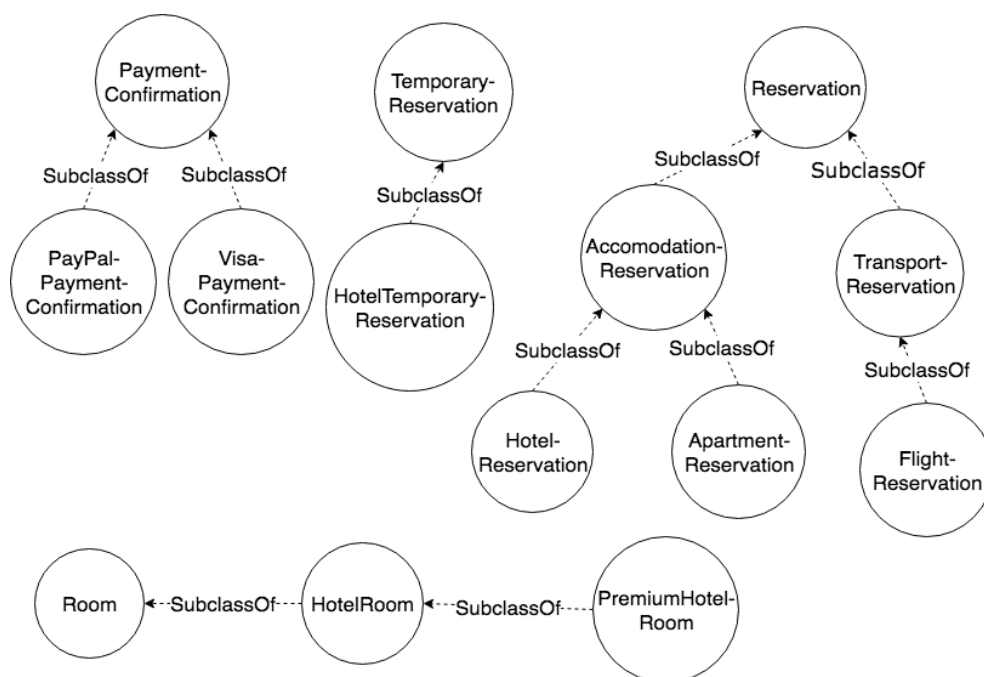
Payment-Confirmation

SubclassOf

SubclassOf

PayPal-Payment-Confirmation

Visa-Payment-Confirmation

Temporary-Reservation

SubclassOf

HotelTemporary-Reservation

Reservation

SubclassOf

SubclassOf

Accomodation-Reservation

Transport-Reservation

SubclassOf

SubclassOf

SubclassOf

Hotel-Reservation

Apartment-Reservation

Flight-Reservation

Room

SubclassOf

HotelRoom

SubclassOf

PremiumHotel-Room